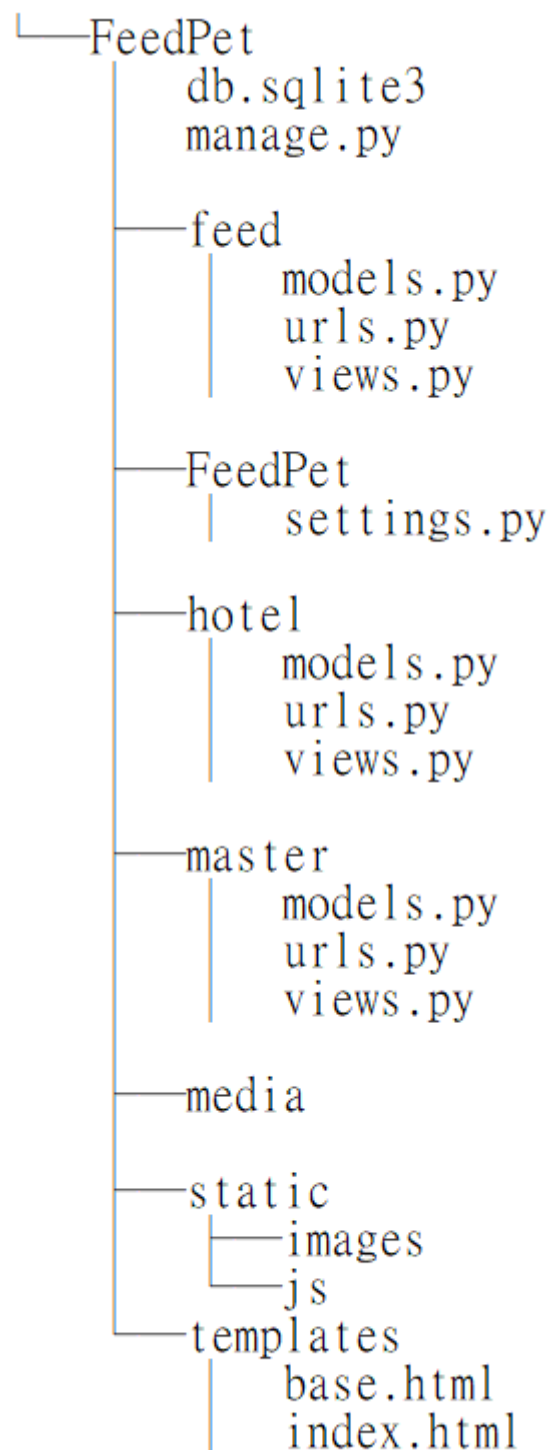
└─FeedPet
    │   db.sqlite3
    │   manage.py
    │
    ├─feed
    │   │   models.py
    │   │   urls.py
    │   │   views.py
    │
    ├─FeedPet
    │   │   settings.py
    │
    ├─hotel
    │   │   models.py
    │   │   urls.py
    │   │   views.py
    │
    ├─master
    │   │   models.py
    │   │   urls.py
    │   │   views.py
    │
    ├─media
    │
    ├─static
    │   ├─images
    │   └─js
    └─templates
        │   base.html
        │   index.html